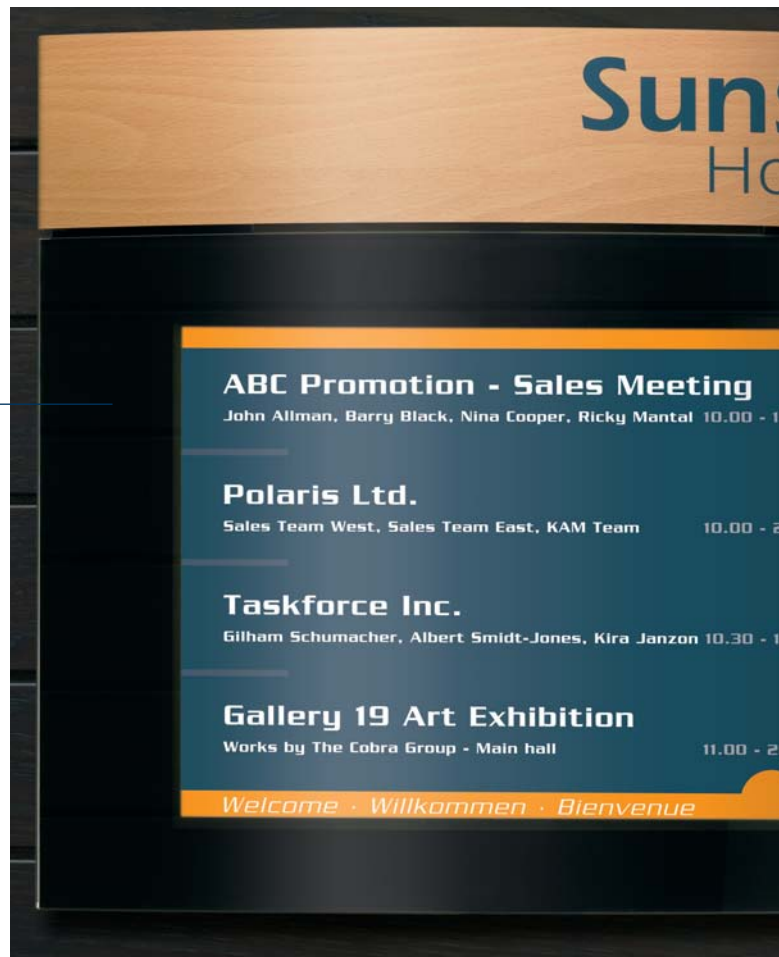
Suns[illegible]
Ho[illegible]

ABC Promotion - Sales Meeting
John Allman, Barry Black, Nina Cooper, Ricky Mantal 10.00 - 1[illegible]

Polaris Ltd.
Sales Team West, Sales Team East, KAM Team 10.00 - 2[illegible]

Taskforce Inc.
Gilham Schumacher, Albert Smidt-Jones, Kira Janzon 10.30 - 1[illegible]

Gallery 19 Art Exhibition
Works by The Cobra Group - Main hall 11.00 - 2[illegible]

Welcome · Willkommen · Bienvenue